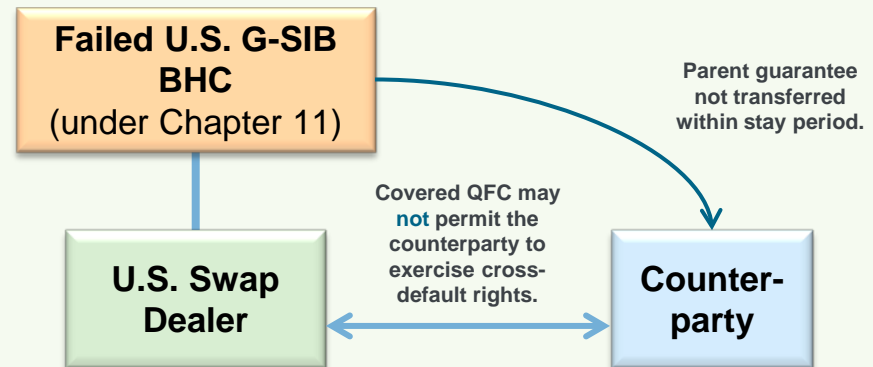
Failed U.S. G-SIB BHC
(under Chapter 11)

Parent guarantee not transferred within stay period.

Covered QFC may not permit the counterparty to exercise cross-default rights.

U.S. Swap Dealer

Counter-party